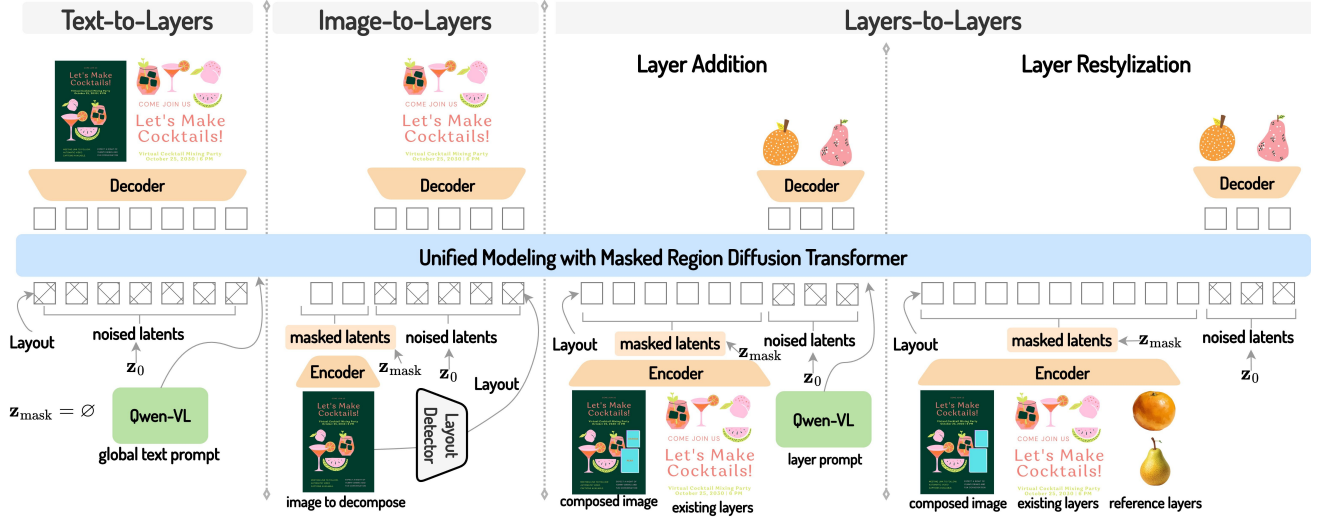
Text-to-Layers

Image-to-Layers

Layers-to-Layers

Layer Addition

Layer Restylization

Let's Make Cocktails!

COME JOIN US

Let's Make Cocktails!

Virtual Cocktail Mixing Party
October 25, 2020 | 8 PM

Decoder

Decoder

Decoder

Decoder

Unified Modeling with Masked Region Diffusion Transformer

Layout

noised latents

$\mathbf{z}_0$

$\mathbf{z}_{\text{mask}} = \varnothing$

Qwen-VL

global text prompt

masked latents

noised latents

Encoder

$\mathbf{z}_{\text{mask}}$

$\mathbf{z}_0$

Layout

Layout Detector

Let's Make Cocktails!

image to decompose

Layout

masked latents

$\mathbf{z}_{\text{mask}}$

noised latents

Encoder

$\mathbf{z}_0$

Let's Make Cocktails!

COME JOIN US

Let's Make Cocktails!

Virtual Cocktail Mixing Party
October 25, 2020 | 8 PM

Qwen-VL

layer prompt

composed image

existing layers

Layout

masked latents

$\mathbf{z}_{\text{mask}}$

noised latents

Encoder

$\mathbf{z}_0$

Let's Make Cocktails!

COME JOIN US

Let's Make Cocktails!

Virtual Cocktail Mixing Party
October 25, 2020 | 8 PM

composed image

existing layers

reference layers